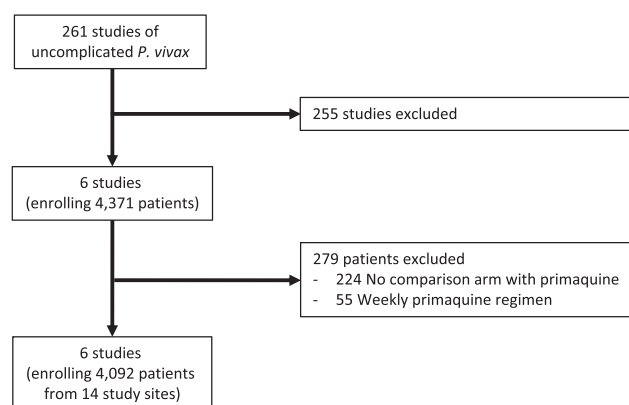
261 studies of uncomplicated *P. vivax*

255 studies excluded

6 studies
(enrolling 4,371 patients)

279 patients excluded
- 224 No comparison arm with primaquine
- 55 Weekly primaquine regimen

6 studies
(enrolling 4,092 patients from 14 study sites)